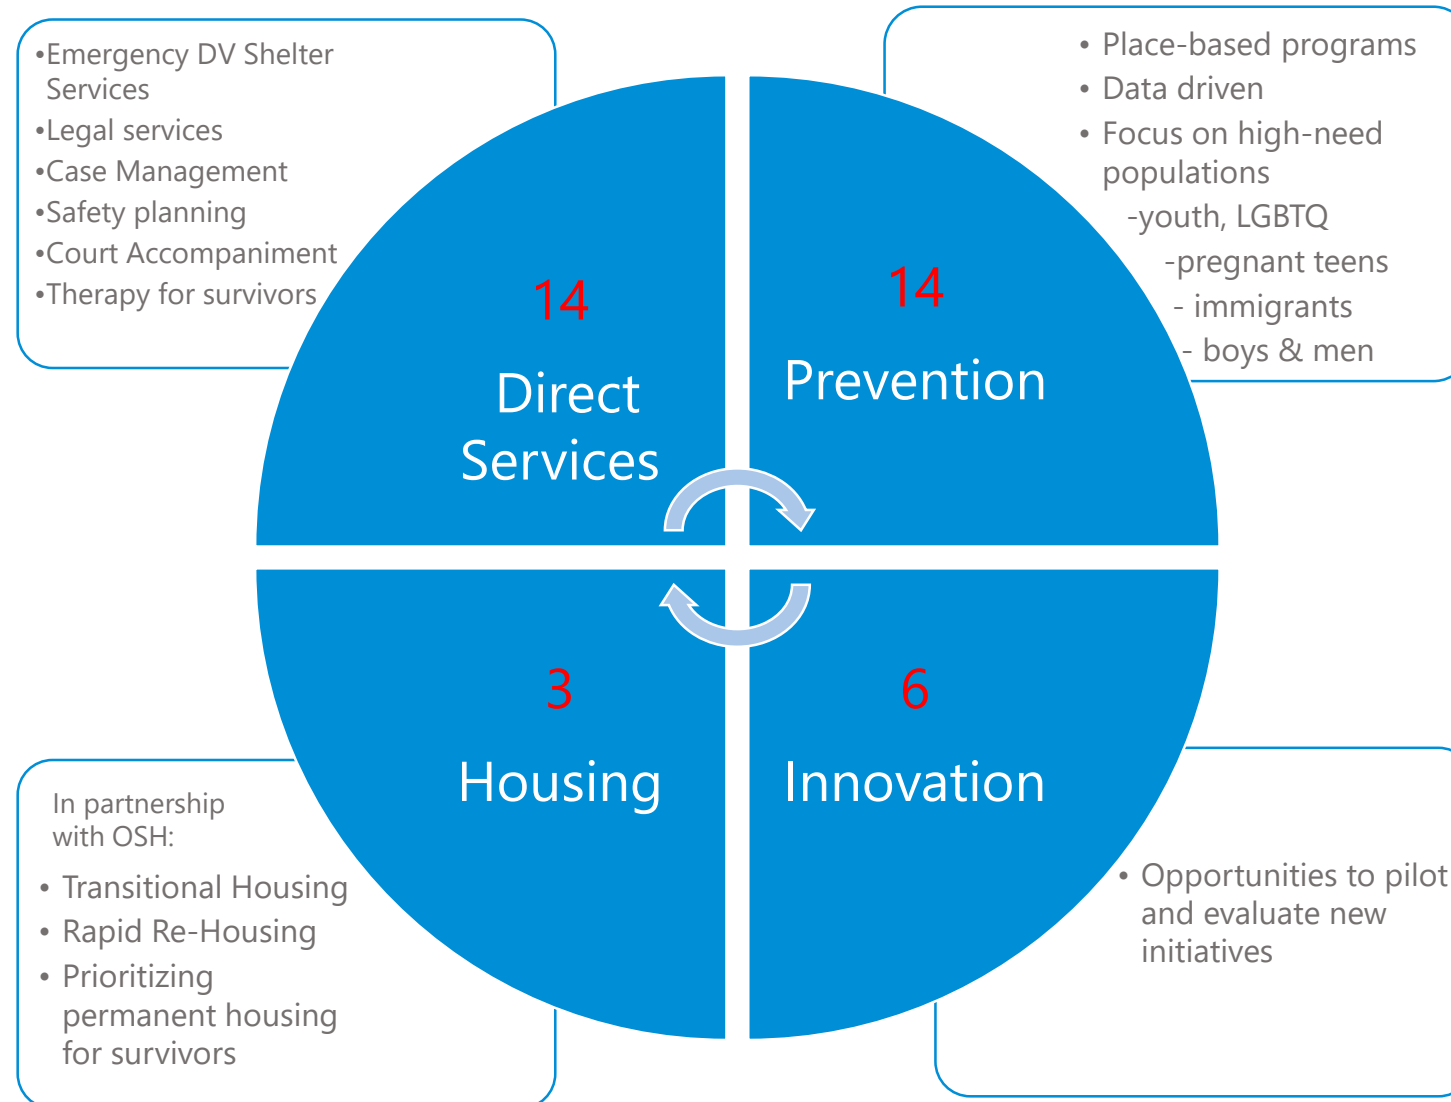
•Emergency DV Shelter Services
•Legal services
•Case Management
•Safety planning
•Court Accompaniment
•Therapy for survivors

• Place-based programs
• Data driven
• Focus on high-need populations
-youth, LGBTQ
-pregnant teens
- immigrants
- boys & men

14
Direct Services

14
Prevention

3
Housing

6
Innovation

In partnership with OSH:
• Transitional Housing
• Rapid Re-Housing
• Prioritizing permanent housing for survivors

• Opportunities to pilot and evaluate new initiatives